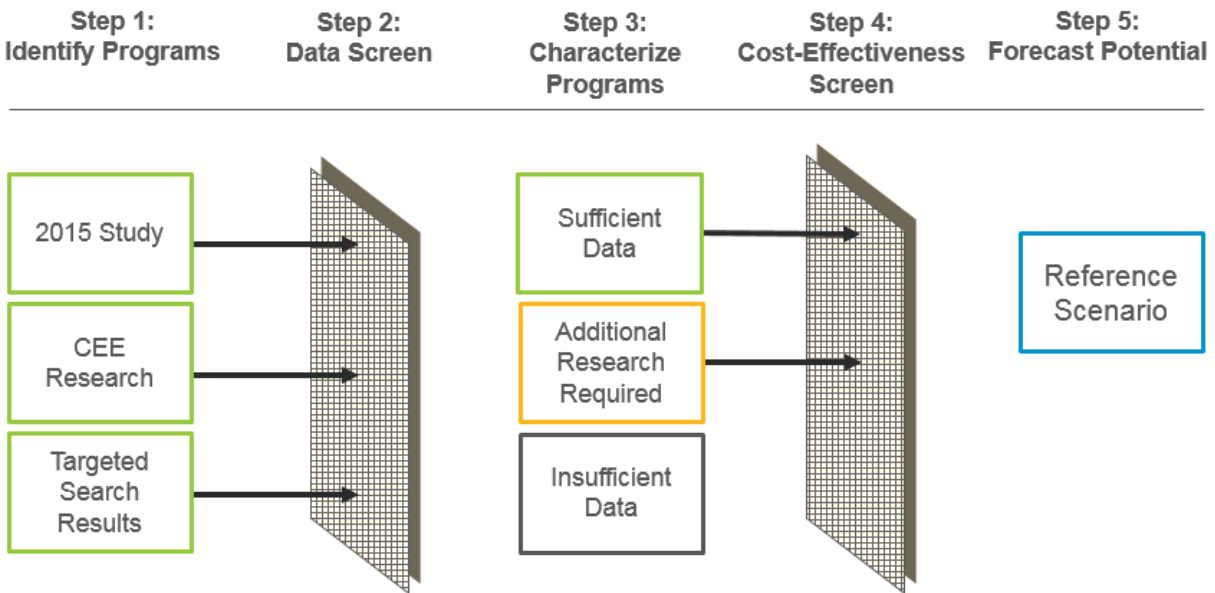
Step 1: Identify Programs

Step 2: Data Screen

Step 3: Characterize Programs

Step 4: Cost-Effectiveness Screen

Step 5: Forecast Potential

2015 Study

CEE Research

Targeted Search Results

Sufficient Data

Additional Research Required

Insufficient Data

Reference Scenario